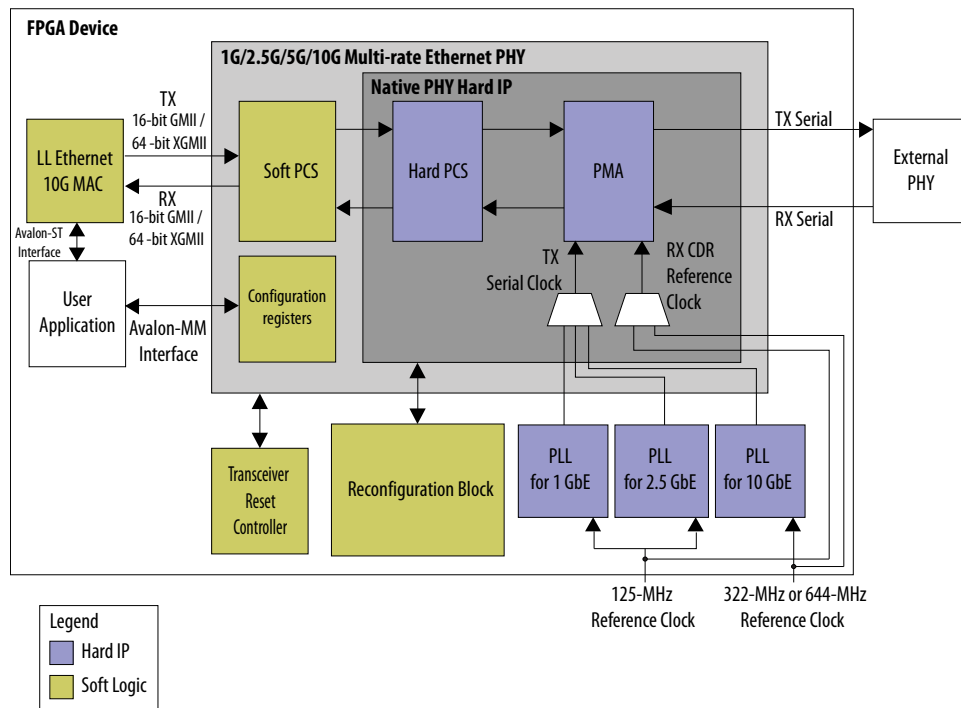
FPGA Device

1G/2.5G/5G/10G Multi-rate Ethernet PHY

Native PHY Hard IP

TX
16-bit GMII /
64 -bit XGMII

LL Ethernet
10G MAC

RX
16-bit GMII /
64 -bit XGMII

Soft PCS

Hard PCS

PMA

TX Serial

RX Serial

External
PHY

Avalon-ST
Interface

User
Application

Avalon-MM
Interface

Configuration
registers

TX
Serial Clock

RX CDR
Reference
Clock

Transceiver
Reset
Controller

Reconfiguration Block

PLL
for 1 GbE

PLL
for 2.5 GbE

PLL
for 10 GbE

125-MHz
Reference Clock

322-MHz or 644-MHz
Reference Clock

Legend
Hard IP
Soft Logic